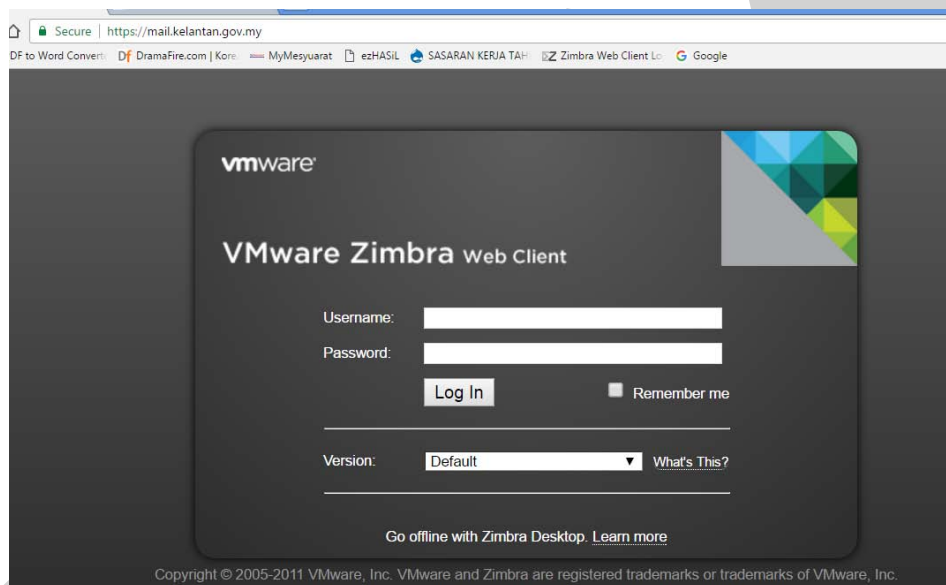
Secure | https://mail.kelantan.gov.my

DF to Word Convert | Df DramaFire.com | Kore | MyMesyuarat | ezHASiL | SASARAN KERJA TAH | Zimbra Web Client Lo | Google

vmware

VMware Zimbra Web Client

Username:

Password:

Log In

Remember me

Version: Default What's This?

Go offline with Zimbra Desktop. Learn more

Copyright © 2005-2011 VMware, Inc. VMware and Zimbra are registered trademarks or trademarks of VMware, Inc.